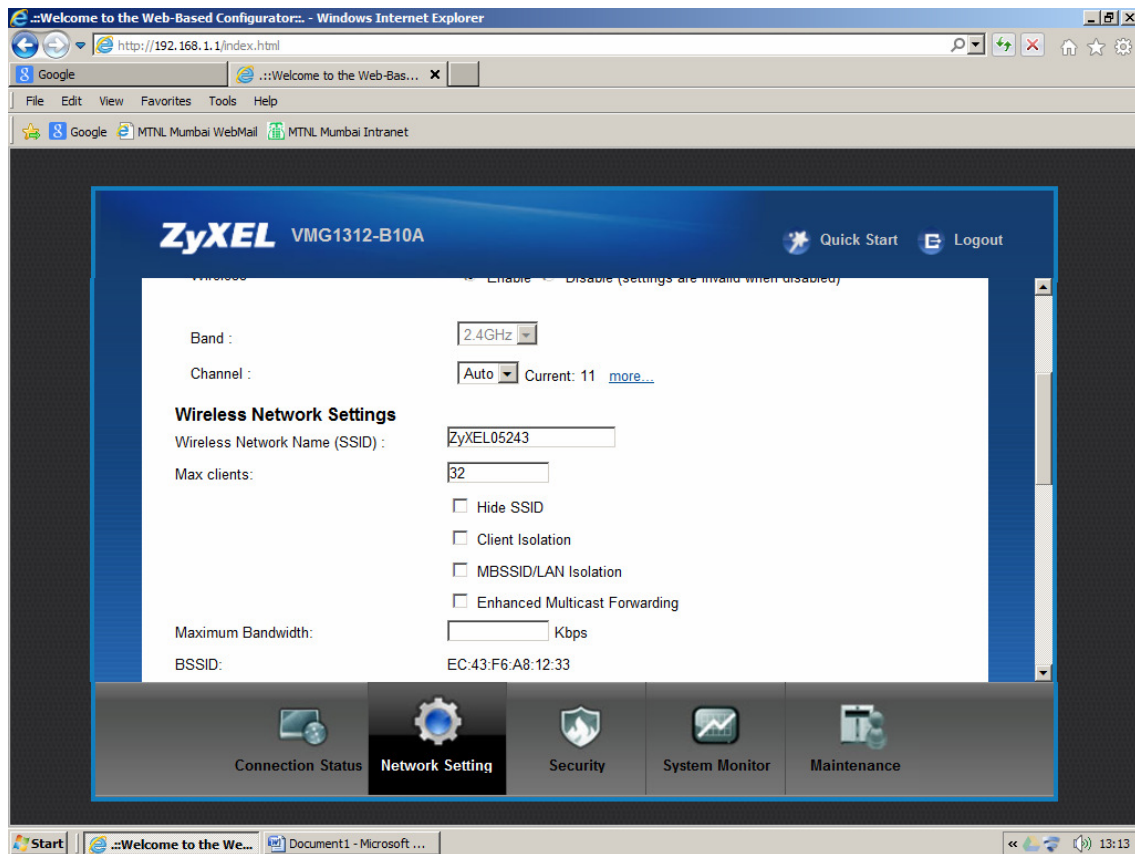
.::Welcome to the Web-Based Configurator::. - Windows Internet Explorer

http://192.168.1.1/index.html

Google

.::Welcome to the Web-Bas...

File Edit View Favorites Tools Help

Google MTNL Mumbai WebMail MTNL Mumbai Intranet

ZyXEL VMG1312-B10A

Quick Start Logout

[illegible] Enable Disable (settings are invalid when disabled)

Band : 2.4GHz

Channel : Auto Current: 11 more...

Wireless Network Settings

Wireless Network Name (SSID) : ZyXEL05243

Max clients: 32

Hide SSID

Client Isolation

MBSSID/LAN Isolation

Enhanced Multicast Forwarding

Maximum Bandwidth: Kbps

BSSID: EC:43:F6:A8:12:33

Connection Status Network Setting Security System Monitor Maintenance

Start .::Welcome to the We... Document1 - Microsoft ...

13:13